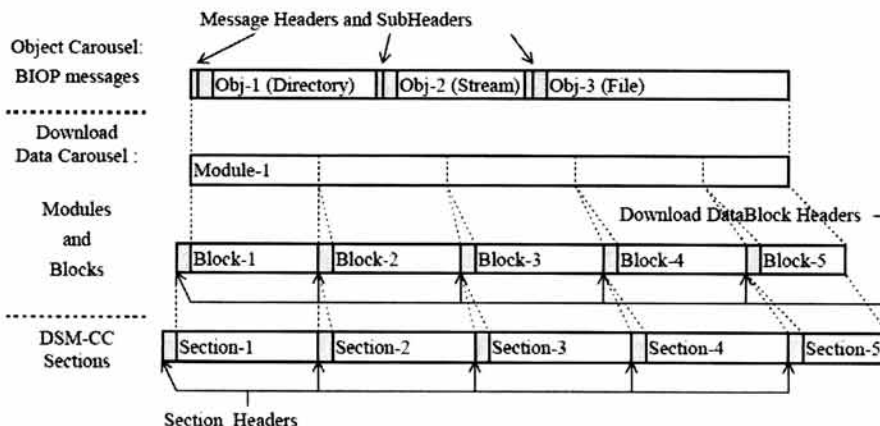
Message Headers and SubHeaders

Object Carousel: BIOP messages

Obj-1 (Directory)

Obj-2 (Stream)

Obj-3 (File)

Download Data Carousel :

Module-1

Modules and Blocks

Download DataBlock Headers

Block-1

Block-2

Block-3

Block-4

Block-5

DSM-CC Sections

Section-1

Section-2

Section-3

Section-4

Section-5

Section Headers